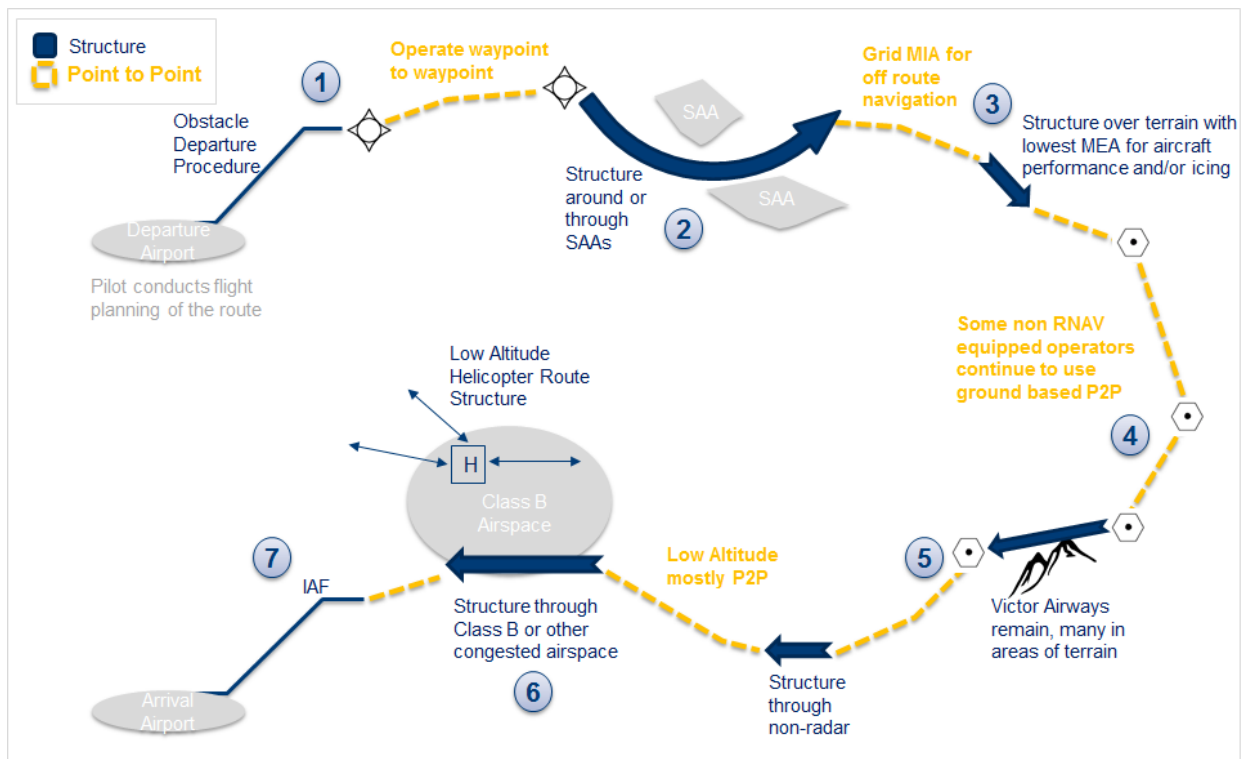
Structure
Point to Point

1
Operate waypoint to waypoint

Obstacle Departure Procedure

Departure Airport

Pilot conducts flight planning of the route

SAA
SAA

Structure around or through SAAs
2

Grid MIA for off route navigation
3
Structure over terrain with lowest MEA for aircraft performance and/or icing

Some non RNAV equipped operators continue to use ground based P2P
4

Low Altitude Helicopter Route Structure
H
Class B Airspace

5
Victor Airways remain, many in areas of terrain

Low Altitude mostly P2P

Structure through non-radar

7
IAF

Structure through Class B or other congested airspace
6

Arrival Airport